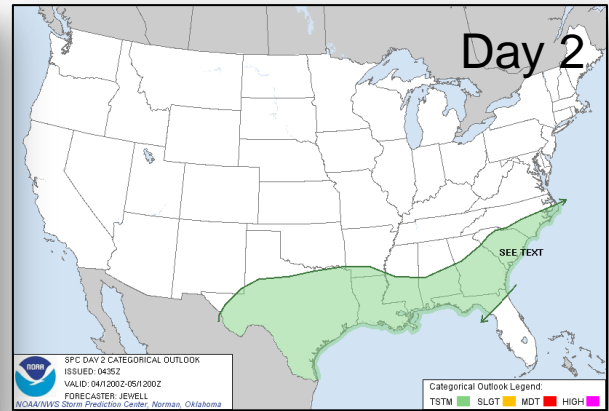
Day 2

SEE TEXT

NOAA

SPC DAY 2 CATEGORICAL OUTLOOK
ISSUED: 0435Z
VALID: 04/1200Z-05/1200Z
FORECASTER: JEWELL
NOAA/NWS Storm Prediction Center, Norman, Oklahoma

Categorical Outlook Legend:
TSTM SLGT MDT HIGH